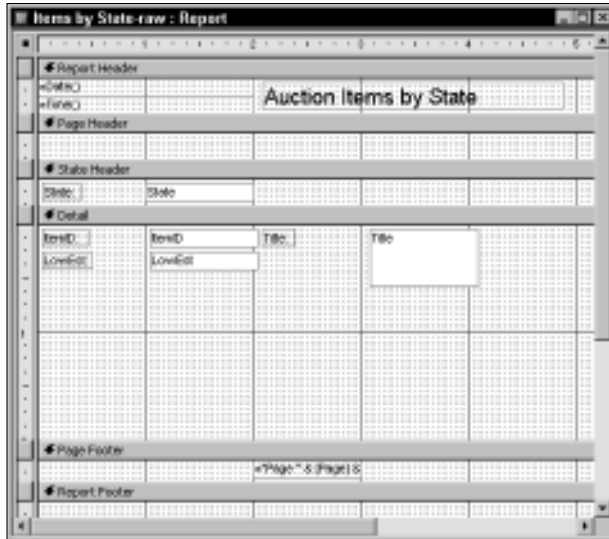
Items by State-raw : Report

1 2 3 4 5 6

Report Header

=Date()
=Time()

Auction Items by State

Page Header

State Header

State: State

Detail

ItemID: ItemID Title: Title
LowEst: LowEst

Page Footer

="Page " & [Page] &

Report Footer